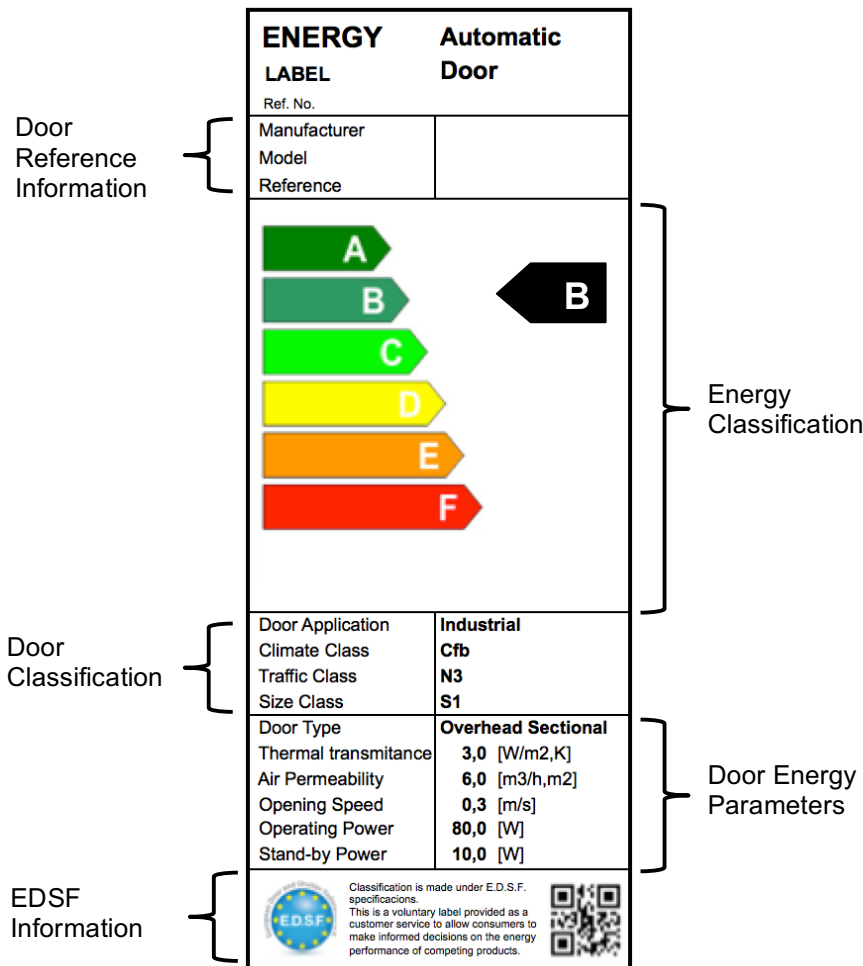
ENERGY LABEL

Automatic Door

Ref. No.

Door Reference Information

| Manufacturer | |
|---|---|
| Model | |
| Reference | |

A
B
C
D
E
F

B

Energy Classification

Door Classification

| Door Application | Industrial |
|---|---|
| Climate Class | Cfb |
| Traffic Class | N3 |
| Size Class | S1 |

Door Energy Parameters

| Door Type | Overhead Sectional |
|---|---|
| Thermal transmitance | 3,0 [W/m2,K] |
| Air Permeability | 6,0 [m3/h,m2] |
| Opening Speed | 0,3 [m/s] |
| Operating Power | 80,0 [W] |
| Stand-by Power | 10,0 [W] |

EDSF Information

E.D.S.F

Classification is made under E.D.S.F. specificacions.
This is a voluntary label provided as a customer service to allow consumers to make informed decisions on the energy performance of competing products.